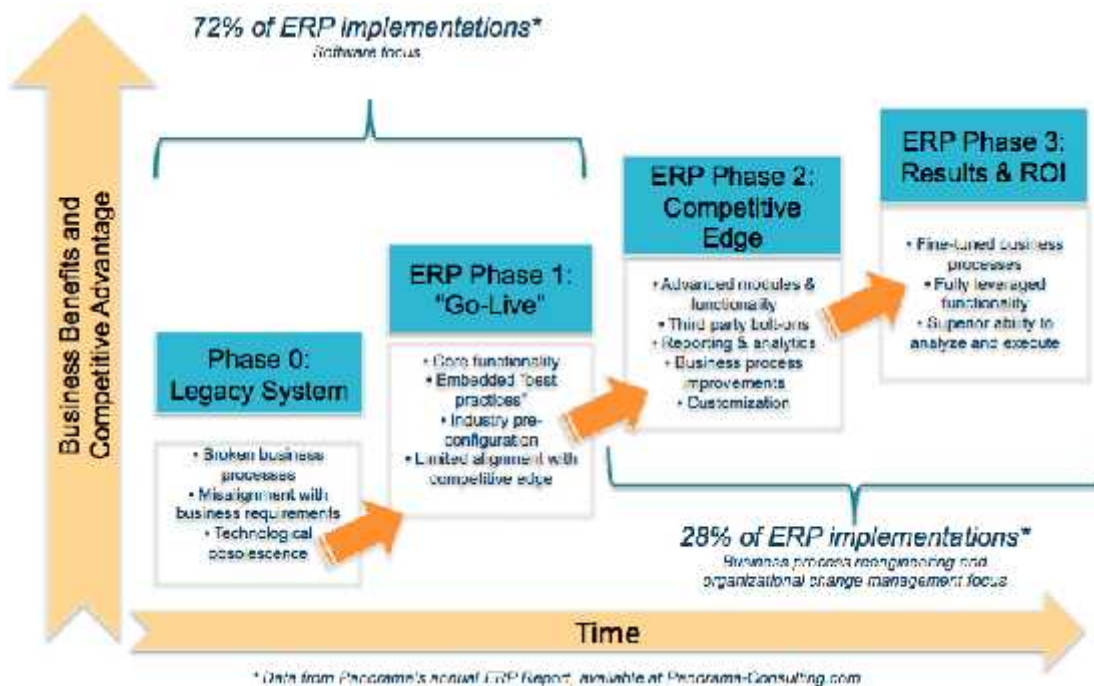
72% of ERP implementetions*
Software focus

Business Benefits and Competitive Advantage

Phase 0: Legacy System

• Broken business processes
• Misalignment with business requirements
• Technological obsolescence

ERP Phase 1: "Go-Live"

• Core functionality
• Embedded "best practices"
• Industry pre-configuration
• Limited alignment with competitive edge

ERP Phase 2: Competitive Edge

• Advanced modules & functionality
• Third party bolt-ons
• Reporting & analytics
• Business process improvements
• Customization

ERP Phase 3: Results & ROI

• Fine-tuned business processes
• Fully leveraged functionality
• Superior ability to analyze and execute

28% of ERP implementations*
Business process reengineering and organizational change management focus

Time

* Data from Panorama's annual ERP Report, available at Panorama-Consulting.com